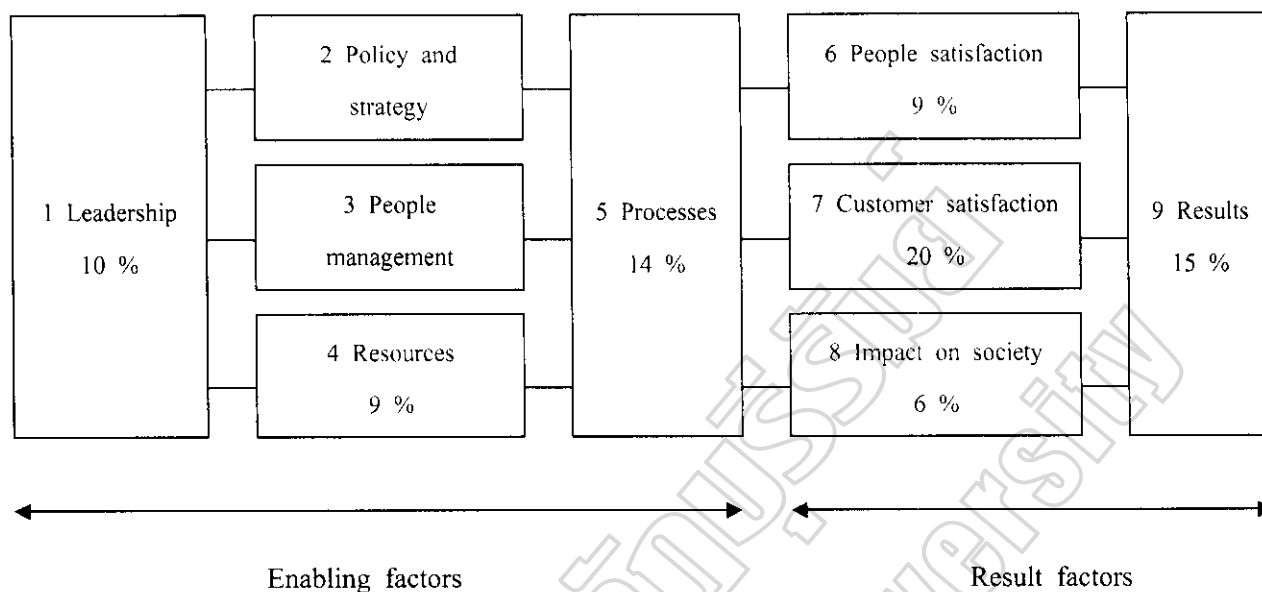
1 Leadership
10 %

2 Policy and strategy

3 People management

4 Resources
9 %

5 Processes
14 %

6 People satisfaction
9 %

7 Customer satisfaction
20 %

8 Impact on society
6 %

9 Results
15 %

Enabling factors

Result factors